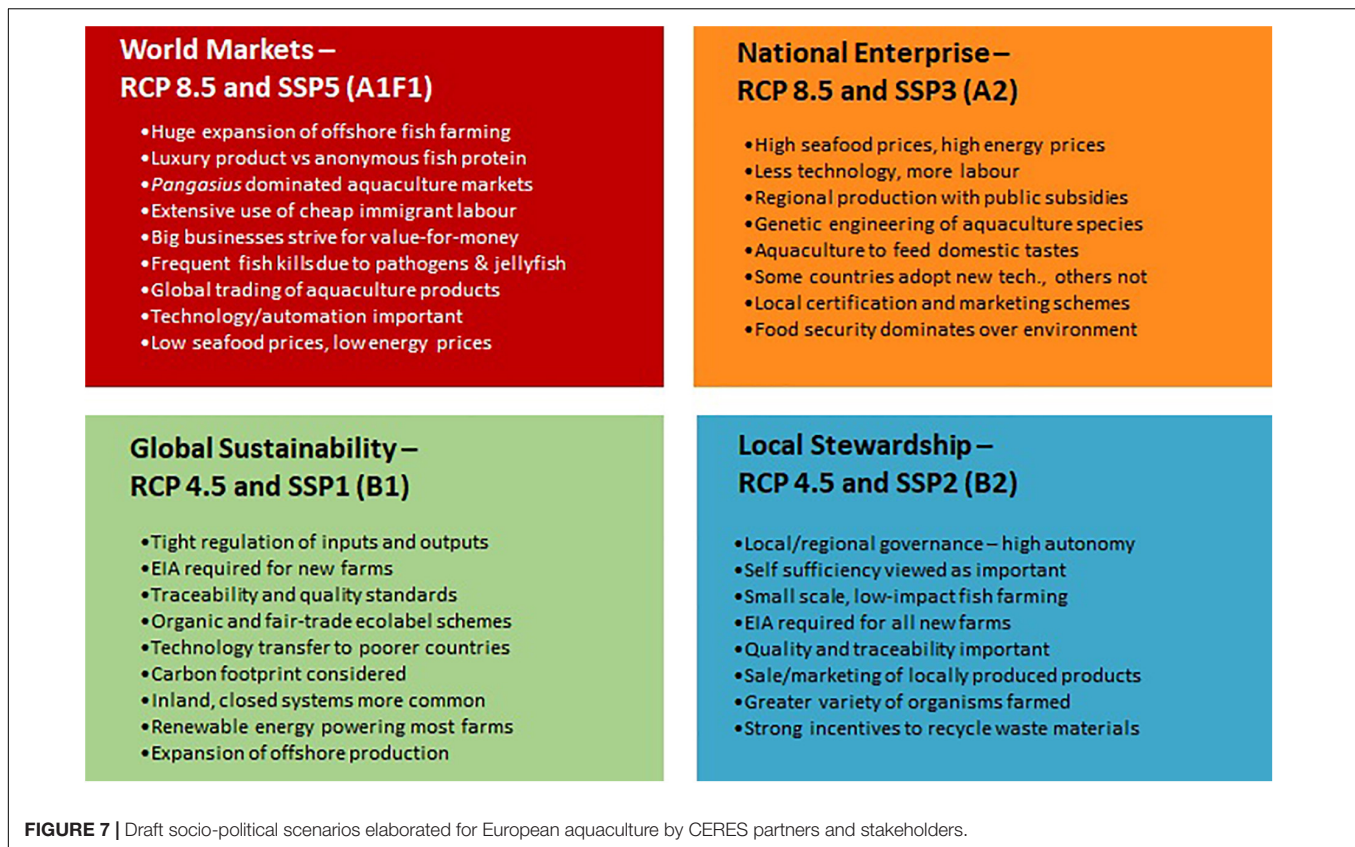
World Markets –
RCP 8.5 and SSP5 (A1F1)

•Huge expansion of offshore fish farming
•Luxury product vs anonymous fish protein
•Pangasius dominated aquaculture markets
•Extensive use of cheap immigrant labour
•Big businesses strive for value-for-money
•Frequent fish kills due to pathogens & jellyfish
•Global trading of aquaculture products
•Technology/automation important
•Low seafood prices, low energy prices

National Enterprise –
RCP 8.5 and SSP3 (A2)

•High seafood prices, high energy prices
•Less technology, more labour
•Regional production with public subsidies
•Genetic engineering of aquaculture species
•Aquaculture to feed domestic tastes
•Some countries adopt new tech., others not
•Local certification and marketing schemes
•Food security dominates over environment

Global Sustainability –
RCP 4.5 and SSP1 (B1)

•Tight regulation of inputs and outputs
•EIA required for new farms
•Traceability and quality standards
•Organic and fair-trade ecolabel schemes
•Technology transfer to poorer countries
•Carbon footprint considered
•Inland, closed systems more common
•Renewable energy powering most farms
•Expansion of offshore production

Local Stewardship –
RCP 4.5 and SSP2 (B2)

•Local/regional governance – high autonomy
•Self sufficiency viewed as important
•Small scale, low-impact fish farming
•EIA required for all new farms
•Quality and traceability important
•Sale/marketing of locally produced products
•Greater variety of organisms farmed
•Strong incentives to recycle waste materials

FIGURE 7 | Draft socio-political scenarios elaborated for European aquaculture by CERES partners and stakeholders.